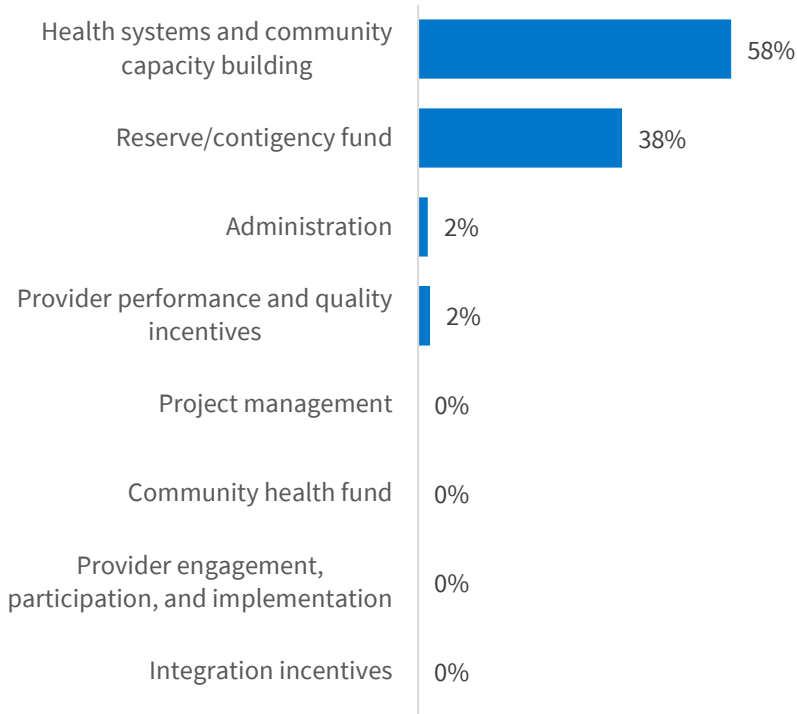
Health systems and community capacity building 58%

Reserve/contigency fund 38%

Administration 2%

Provider performance and quality incentives 2%

Project management 0%

Community health fund 0%

Provider engagement, participation, and implementation 0%

Integration incentives 0%